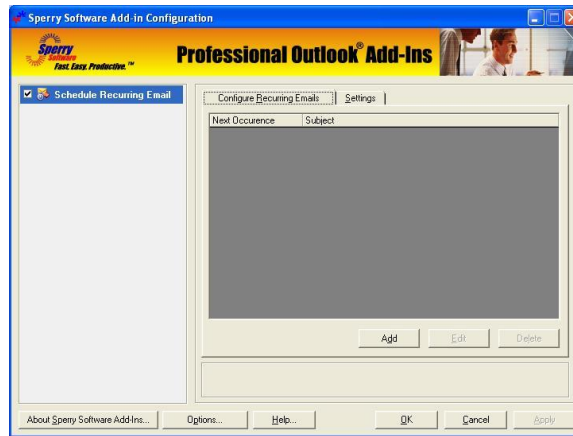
Sperry Software Add-in Configuration

Sperry Software Fast. Easy. Productive.™

Professional Outlook® Add-Ins

Schedule Recurring Email

Configure Recurring Emails | Settings

| Next Occurence | Subject |
|---|---|

Add  Edit  Delete

About Sperry Software Add-Ins...  Options...  Help...  OK  Cancel  Apply